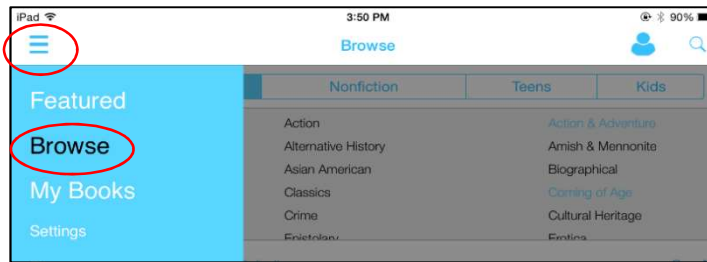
iPad
3:50 PM
90%
Browse
Featured
Browse
My Books
Settings
Nonfiction
Teens
Kids
Action
Alternative History
Asian American
Classics
Crime
Epistolary
Action & Adventure
Amish & Mennonite
Biographical
Coming of Age
Cultural Heritage
Erotica